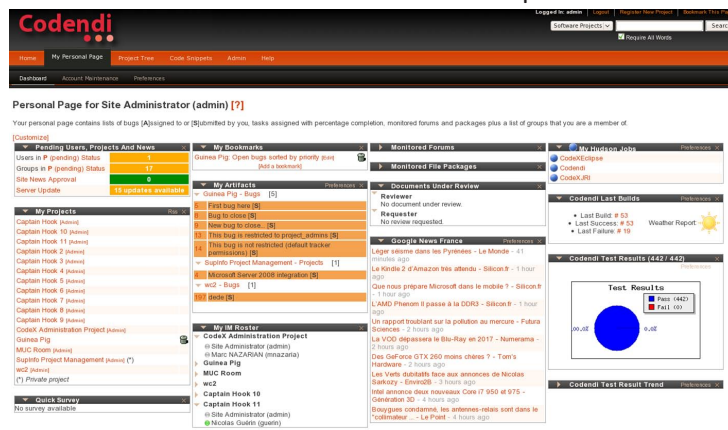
Codendi

Logged In: admin | Logout | Register New Project | Bookmark This Pa

Software Projects | Searc

Require All Words

Home | My Personal Page | Project Tree | Code Snippets | Admin | Help

Dashboard | Account Maintenance | Preferences

Personal Page for Site Administrator (admin) [?]

Your personal page contains lists of bugs [A]ssigned to or [S]ubmitted by you, tasks assigned with percentage completion, monitored forums and packages plus a list of groups that you are a member of.

[Customize]

Pending Users, Projects And News

| | |
|---|---|
| Users in P (pending) Status | 1 |
| Groups in P (pending) Status | 17 |
| Site News Approval | 0 |
| Server Update | 15 updates available |

My Projects

Captain Hook [Admin]
Captain Hook 10 [Admin]
Captain Hook 11 [Admin]
Captain Hook 2 [Admin]
Captain Hook 3 [Admin]
Captain Hook 4 [Admin]
Captain Hook 5 [Admin]
Captain Hook 6 [Admin]
Captain Hook 7 [Admin]
Captain Hook 8 [Admin]
Captain Hook 9 [Admin]
CodeX Administration Project [Admin]
Guinea Pig
MUC Room [Admin]
SupInfo Project Management [Admin] (*)
wc2 [Admin]
(*) Private project

Quick Survey

No survey available

My Bookmarks

Guinea Pig: Open bugs sorted by priority [Edit]
[Add a bookmark]

My Artifacts

Preferences

Guinea Pig - Bugs [5]
5 First bug here [S]
6 Bug to close [S]
9 new bug to close [S]
13 This bug is restricted to project_admins [S]
14 This bug is not restricted (default tracker permissions) [S]
SupInfo Project Management - Projects [1]
8 Microsoft Server 2008 integration [S]
wc2 - Bugs [1]
107 tiede [S]

My IM Roster

CodeX Administration Project
Site Administrator (admin)
Marc NAZARIAN (mnazaria)
Guinea Pig
MUC Room
wc2
Captain Hook 10
Captain Hook 11
Site Administrator (admin)
Nicolas Guérin (guerin)

Monitored Forums

Monitored File Packages

Documents Under Review

Reviewer
No document under review.
Requester
No review requested.

Google News France

Preferences

Léger séisme dans les Pyrénées - Le Monde - 41 minutes ago
Le Kindle 2 d'Amazon très attendu - Silicon.fr - 1 hour ago
Que nous prépare Microsoft dans le mobile ? - Silicon.fr - 1 hour ago
L'AMD Phenom II passe à la DDR3 - Silicon.fr - 1 hour ago
Un rapport troublant sur la pollution au mercure - Futura Sciences - 2 hours ago
La VOD dépassera le Blu-Ray en 2017 - Numerama - 2 hours ago
Des GeForce GTX 260 moins chères ? - Tom's Hardware - 2 hours ago
Les Verts dubitatifs face aux annonces de Nicolas Sarkozy - Enviro2B - 3 hours ago
Intel annonce deux nouveaux Core i7 950 et 975 - Génération 3D - 4 hours ago
Bouygues condamné, les antennes-relais sont dans le "collimateur ... - Le Point - 4 hours ago

My Hudson Jobs

Preferences

CodeXEclipse
Codendi
CodeXJRI

Codendi Last Builds

Preferences

Last Build: # 53
Last Success: # 53
Last Failure: # 19

Weather Report

Codendi Test Results (442 / 442)

Preferences

Test Results

Pass (442)
Fail (0)

,00,0Z
,0Z

Codendi Test Result Trend

Preferences